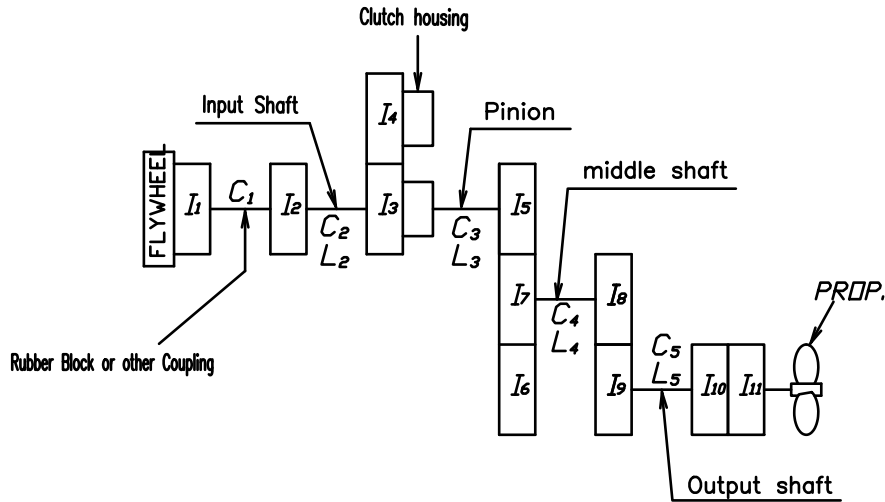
Clutch housing

Input Shaft

Pinion

middle shaft

FLYWHEEL

$I_1$

$C_1$

$I_2$

$C_2$
$L_2$

$I_4$

$I_3$

$C_3$
$L_3$

$I_5$

$I_7$

$C_4$
$L_4$

$I_8$

$I_6$

$I_9$

$C_5$
$L_5$

$I_{10}$

$I_{11}$

PROP.

Rubber Block or other Coupling

Output shaft